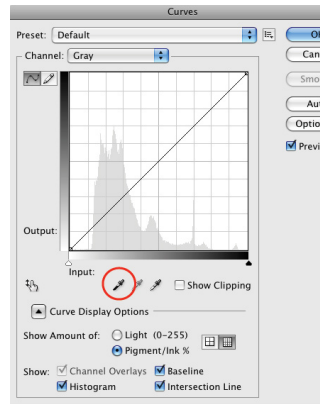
Curves

Preset: Default

Channel: Gray

Output:

Input:

Show Clipping

Curve Display Options

Show Amount of:
Light (0-255)
Pigment/Ink %

Show:
Channel Overlays
Baseline
Histogram
Intersection Line

OK
Can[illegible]
Smo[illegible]
Aut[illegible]
Optio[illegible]
Previ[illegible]